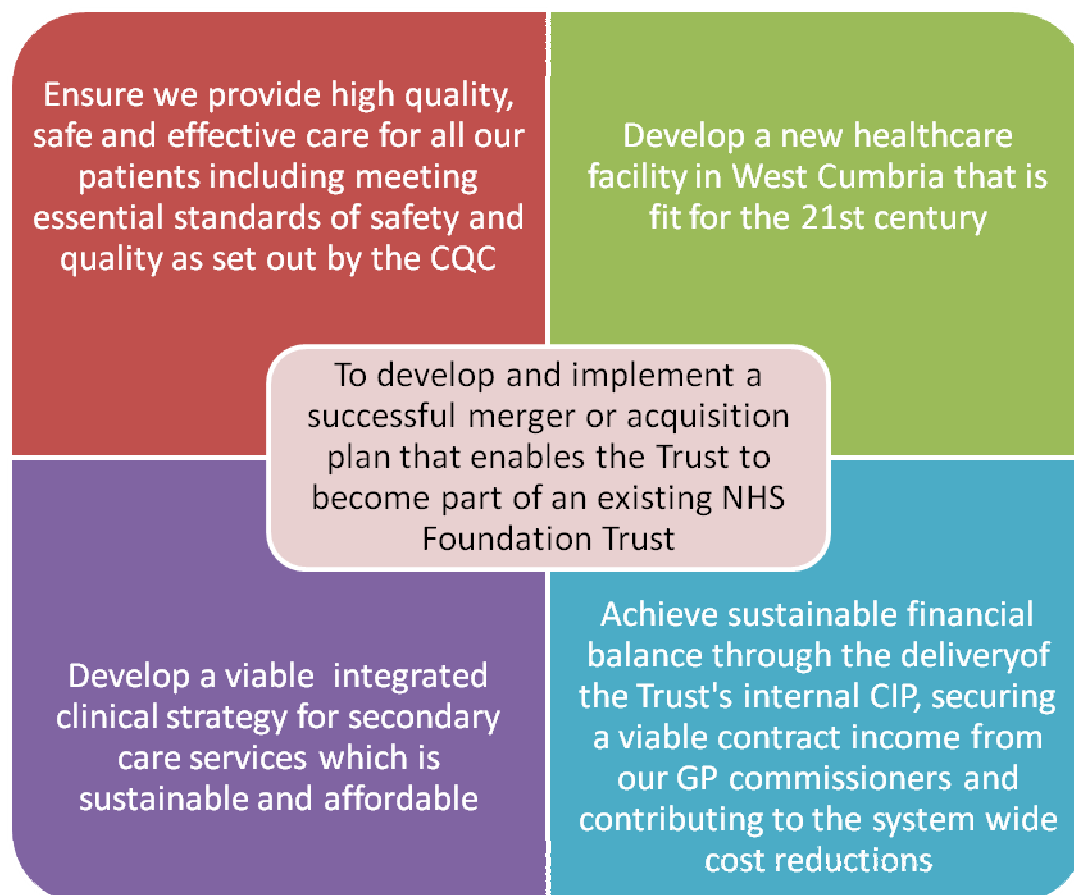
Ensure we provide high quality, safe and effective care for all our patients including meeting essential standards of safety and quality as set out by the CQC

Develop a new healthcare facility in West Cumbria that is fit for the 21st century

To develop and implement a successful merger or acquisition plan that enables the Trust to become part of an existing NHS Foundation Trust

Develop a viable integrated clinical strategy for secondary care services which is sustainable and affordable

Achieve sustainable financial balance through the deliveryof the Trust's internal CIP, securing a viable contract income from our GP commissioners and contributing to the system wide cost reductions